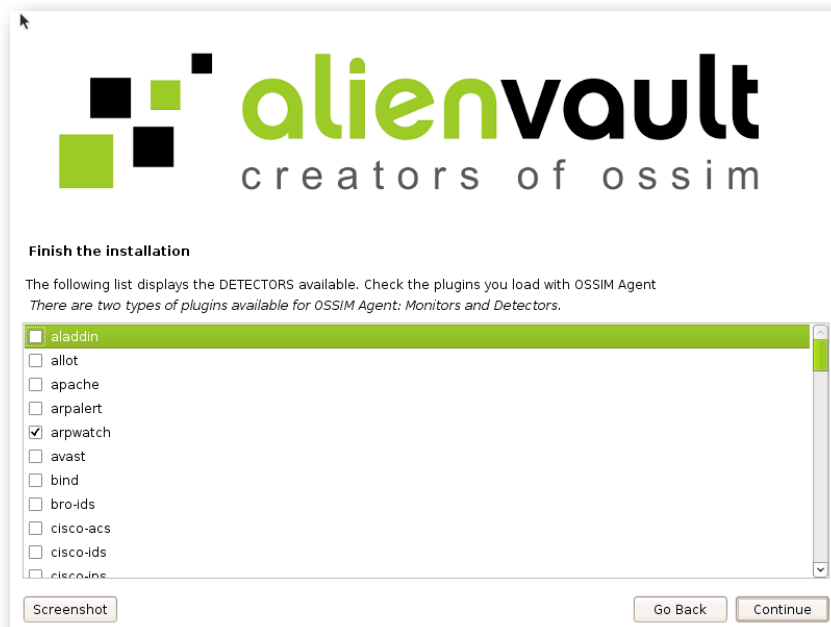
alienvault
creators of ossim

Finish the installation

The following list displays the DETECTORS available. Check the plugins you load with OSSIM Agent
There are two types of plugins available for OSSIM Agent: Monitors and Detectors.

aladdin
allot
apache
arpalert
arpwatch
avast
bind
bro-ids
cisco-acs
cisco-ids
cisco-ips

Screenshot
Go Back
Continue